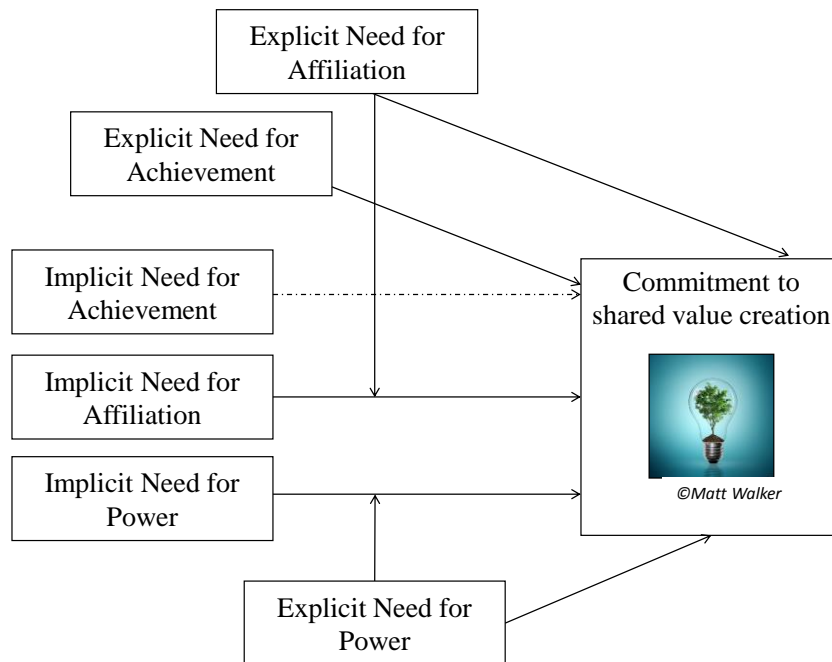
Explicit Need for Affiliation

Explicit Need for Achievement

Implicit Need for Achievement

Implicit Need for Affiliation

Implicit Need for Power

Commitment to shared value creation

©Matt Walker

Explicit Need for Power